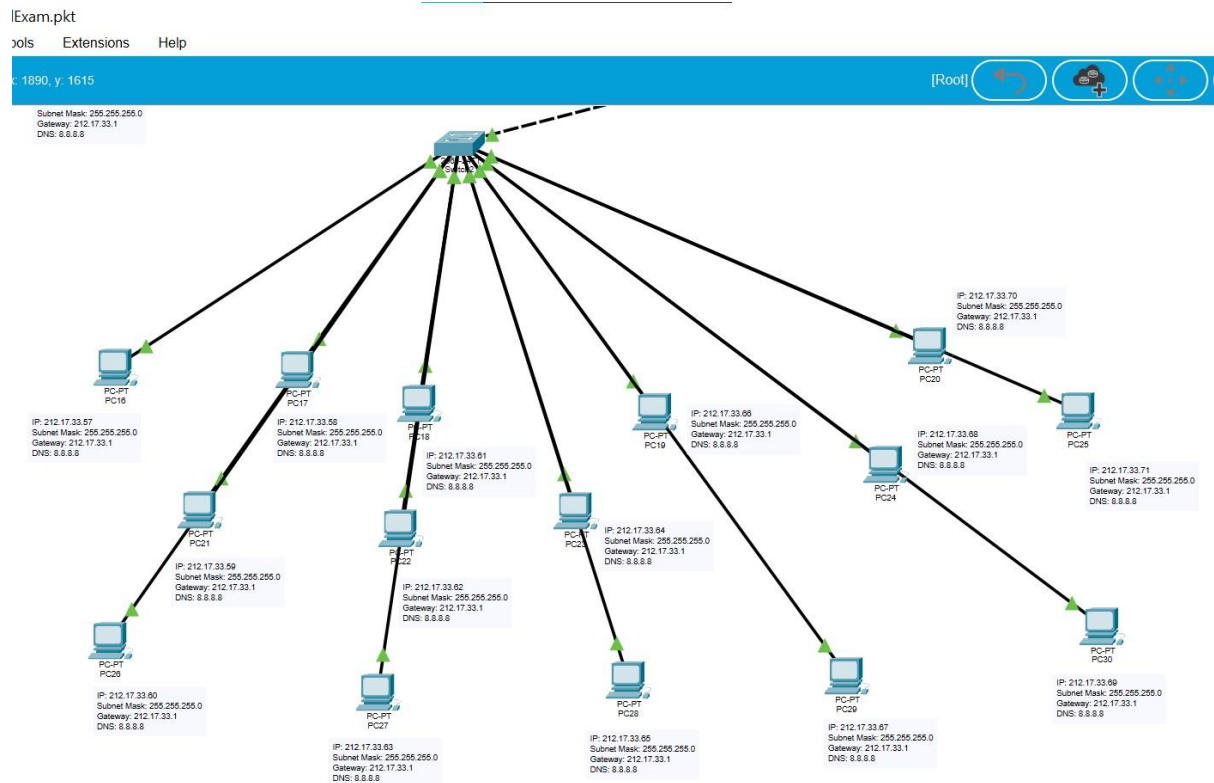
lExam.pkt

ools Extensions Help

: 1890, y: 1615

[Root]

Subnet Mask: 255.255.255.0
Gateway: 212.17.33.1
DNS: 8.8.8.8

Switch2

IP: 212.17.33.70
Subnet Mask: 255.255.255.0
Gateway: 212.17.33.1
DNS: 8.8.8.8

PC-PT
PC20

PC-PT
PC25

PC-PT
PC16

IP: 212.17.33.57
Subnet Mask: 255.255.255.0
Gateway: 212.17.33.1
DNS: 8.8.8.8

PC-PT
PC17

IP: 212.17.33.58
Subnet Mask: 255.255.255.0
Gateway: 212.17.33.1
DNS: 8.8.8.8

PC-PT
PC18

IP: 212.17.33.61
Subnet Mask: 255.255.255.0
Gateway: 212.17.33.1
DNS: 8.8.8.8

PC-PT
PC19

IP: 212.17.33.66
Subnet Mask: 255.255.255.0
Gateway: 212.17.33.1
DNS: 8.8.8.8

IP: 212.17.33.68
Subnet Mask: 255.255.255.0
Gateway: 212.17.33.1
DNS: 8.8.8.8

PC-PT
PC24

IP: 212.17.33.71
Subnet Mask: 255.255.255.0
Gateway: 212.17.33.1
DNS: 8.8.8.8

PC-PT
PC21

IP: 212.17.33.59
Subnet Mask: 255.255.255.0
Gateway: 212.17.33.1
DNS: 8.8.8.8

PC-PT
PC22

IP: 212.17.33.62
Subnet Mask: 255.255.255.0
Gateway: 212.17.33.1
DNS: 8.8.8.8

PC-PT
PC23

IP: 212.17.33.64
Subnet Mask: 255.255.255.0
Gateway: 212.17.33.1
DNS: 8.8.8.8

PC-PT
PC30

IP: 212.17.33.69
Subnet Mask: 255.255.255.0
Gateway: 212.17.33.1
DNS: 8.8.8.8

PC-PT
PC26

IP: 212.17.33.60
Subnet Mask: 255.255.255.0
Gateway: 212.17.33.1
DNS: 8.8.8.8

PC-PT
PC27

IP: 212.17.33.63
Subnet Mask: 255.255.255.0
Gateway: 212.17.33.1
DNS: 8.8.8.8

PC-PT
PC28

IP: 212.17.33.65
Subnet Mask: 255.255.255.0
Gateway: 212.17.33.1
DNS: 8.8.8.8

PC-PT
PC29

IP: 212.17.33.67
Subnet Mask: 255.255.255.0
Gateway: 212.17.33.1
DNS: 8.8.8.8